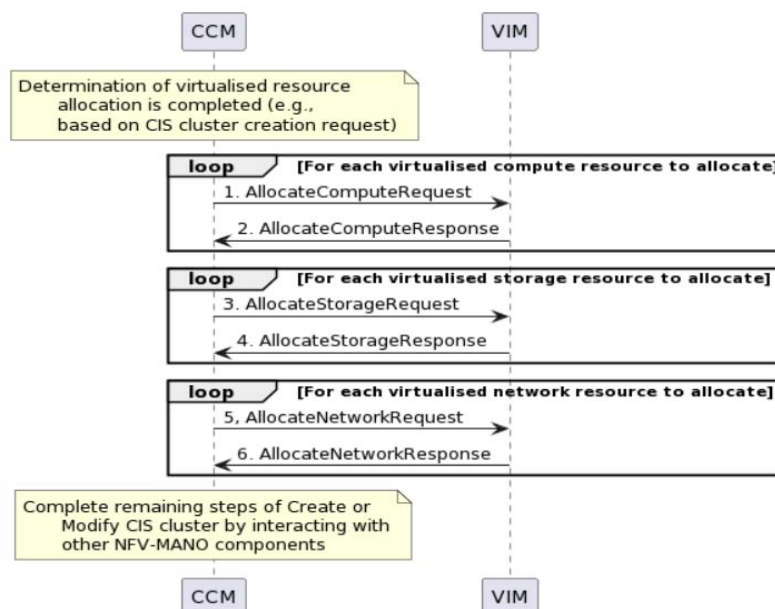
CCM

VIM

Determination of virtualised resource allocation is completed (e.g., based on CIS cluster creation request)

loop [For each virtualised compute resource to allocate]

1. AllocateComputeRequest

2. AllocateComputeResponse

loop [For each virtualised storage resource to allocate]

3. AllocateStorageRequest

4. AllocateStorageResponse

loop [For each virtualised network resource to allocate]

5, AllocateNetworkRequest

6. AllocateNetworkResponse

Complete remaining steps of Create or Modify CIS cluster by interacting with other NFV-MANO components

CCM

VIM